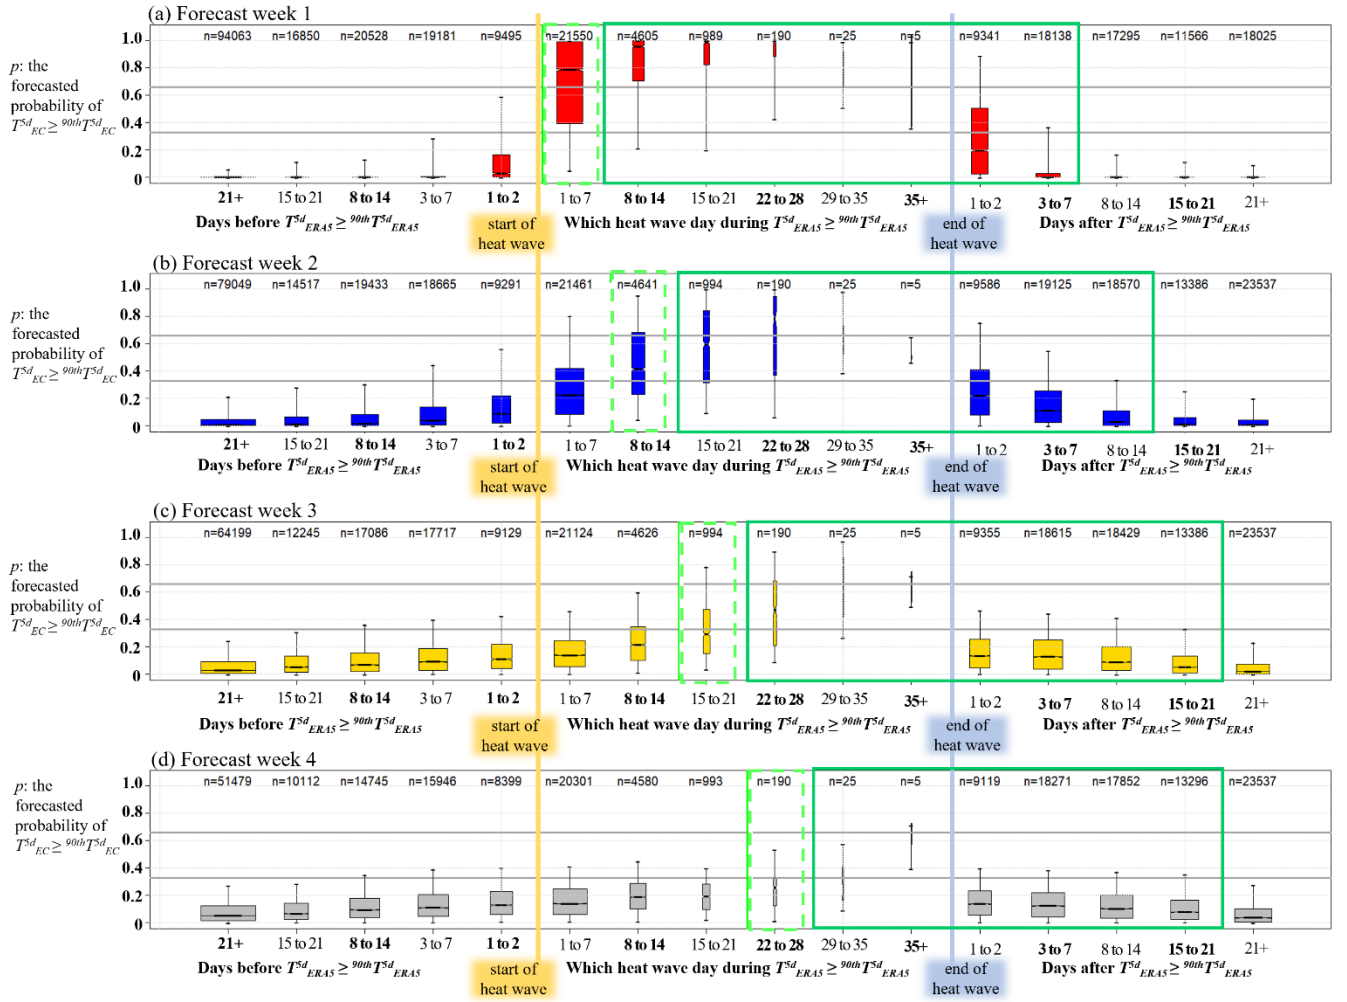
(a) Forecast week 1

$p$: the forecasted probability of $T^{5d}_{EC} \geq {}^{90th}T^{5d}_{EC}$

1.0
0.8
0.6
0.4
0.2
0

n=94063 n=16850 n=20528 n=19181 n=9495 n=21550 n=4605 n=989 n=190 n=25 n=5 n=9341 n=18138 n=17295 n=11566 n=18025

21+ 15 to 21 8 to 14 3 to 7 1 to 2 1 to 7 8 to 14 15 to 21 22 to 28 29 to 35 35+ 1 to 2 3 to 7 8 to 14 15 to 21 21+

Days before $T^{5d}_{ERA5} \geq {}^{90th}T^{5d}_{ERA5}$ start of heat wave Which heat wave day during $T^{5d}_{ERA5} \geq {}^{90th}T^{5d}_{ERA5}$ end of heat wave Days after $T^{5d}_{ERA5} \geq {}^{90th}T^{5d}_{ERA5}$

(b) Forecast week 2

$p$: the forecasted probability of $T^{5d}_{EC} \geq {}^{90th}T^{5d}_{EC}$

1.0
0.8
0.6
0.4
0.2
0

n=79049 n=14517 n=19433 n=18665 n=9291 n=21461 n=4641 n=994 n=190 n=25 n=5 n=9586 n=19125 n=18570 n=13386 n=23537

21+ 15 to 21 8 to 14 3 to 7 1 to 2 1 to 7 8 to 14 15 to 21 22 to 28 29 to 35 35+ 1 to 2 3 to 7 8 to 14 15 to 21 21+

Days before $T^{5d}_{ERA5} \geq {}^{90th}T^{5d}_{ERA5}$ start of heat wave Which heat wave day during $T^{5d}_{ERA5} \geq {}^{90th}T^{5d}_{ERA5}$ end of heat wave Days after $T^{5d}_{ERA5} \geq {}^{90th}T^{5d}_{ERA5}$

(c) Forecast week 3

$p$: the forecasted probability of $T^{5d}_{EC} \geq {}^{90th}T^{5d}_{EC}$

1.0
0.8
0.6
0.4
0.2
0

n=64199 n=12245 n=17086 n=17717 n=9129 n=21124 n=4626 n=994 n=190 n=25 n=5 n=9355 n=18615 n=18429 n=13386 n=23537

21+ 15 to 21 8 to 14 3 to 7 1 to 2 1 to 7 8 to 14 15 to 21 22 to 28 29 to 35 35+ 1 to 2 3 to 7 8 to 14 15 to 21 21+

Days before $T^{5d}_{ERA5} \geq {}^{90th}T^{5d}_{ERA5}$ start of heat wave Which heat wave day during $T^{5d}_{ERA5} \geq {}^{90th}T^{5d}_{ERA5}$ end of heat wave Days after $T^{5d}_{ERA5} \geq {}^{90th}T^{5d}_{ERA5}$

(d) Forecast week 4

$p$: the forecasted probability of $T^{5d}_{EC} \geq {}^{90th}T^{5d}_{EC}$

1.0
0.8
0.6
0.4
0.2
0

n=51479 n=10112 n=14745 n=15946 n=8399 n=20301 n=4580 n=993 n=190 n=25 n=5 n=9119 n=18271 n=17852 n=13296 n=23537

21+ 15 to 21 8 to 14 3 to 7 1 to 2 1 to 7 8 to 14 15 to 21 22 to 28 29 to 35 35+ 1 to 2 3 to 7 8 to 14 15 to 21 21+

Days before $T^{5d}_{ERA5} \geq {}^{90th}T^{5d}_{ERA5}$ start of heat wave Which heat wave day during $T^{5d}_{ERA5} \geq {}^{90th}T^{5d}_{ERA5}$ end of heat wave Days after $T^{5d}_{ERA5} \geq {}^{90th}T^{5d}_{ERA5}$